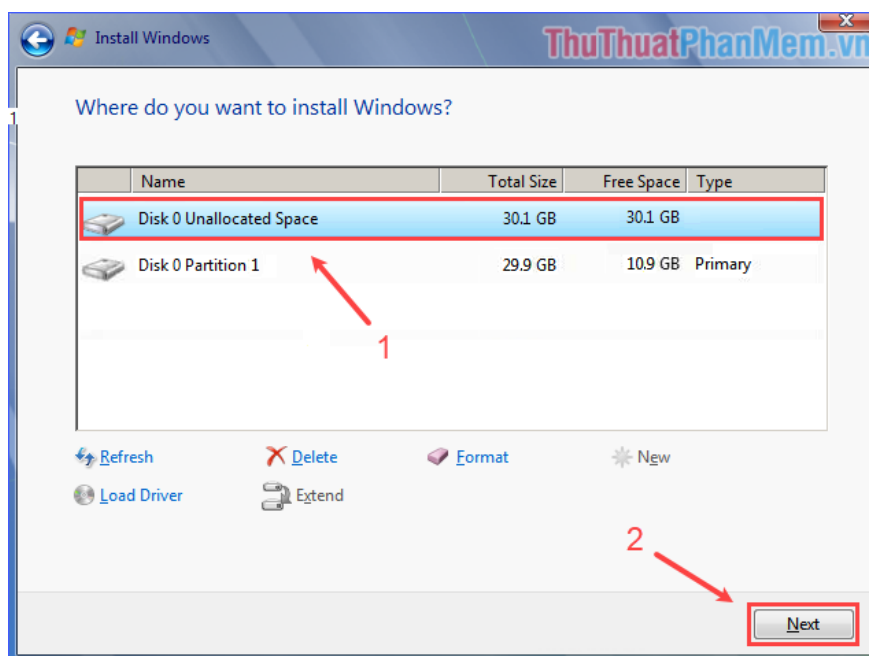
Install Windows

ThuThuatPhanMem.vn

Where do you want to install Windows?

| Name | Total Size | Free Space | Type |
|---|---|---|---|
| Disk 0 Unallocated Space | 30.1 GB | 30.1 GB | |
| Disk 0 Partition 1 | 29.9 GB | 10.9 GB | Primary |

1

Refresh
Delete
Format
New
Load Driver
Extend

2

Next